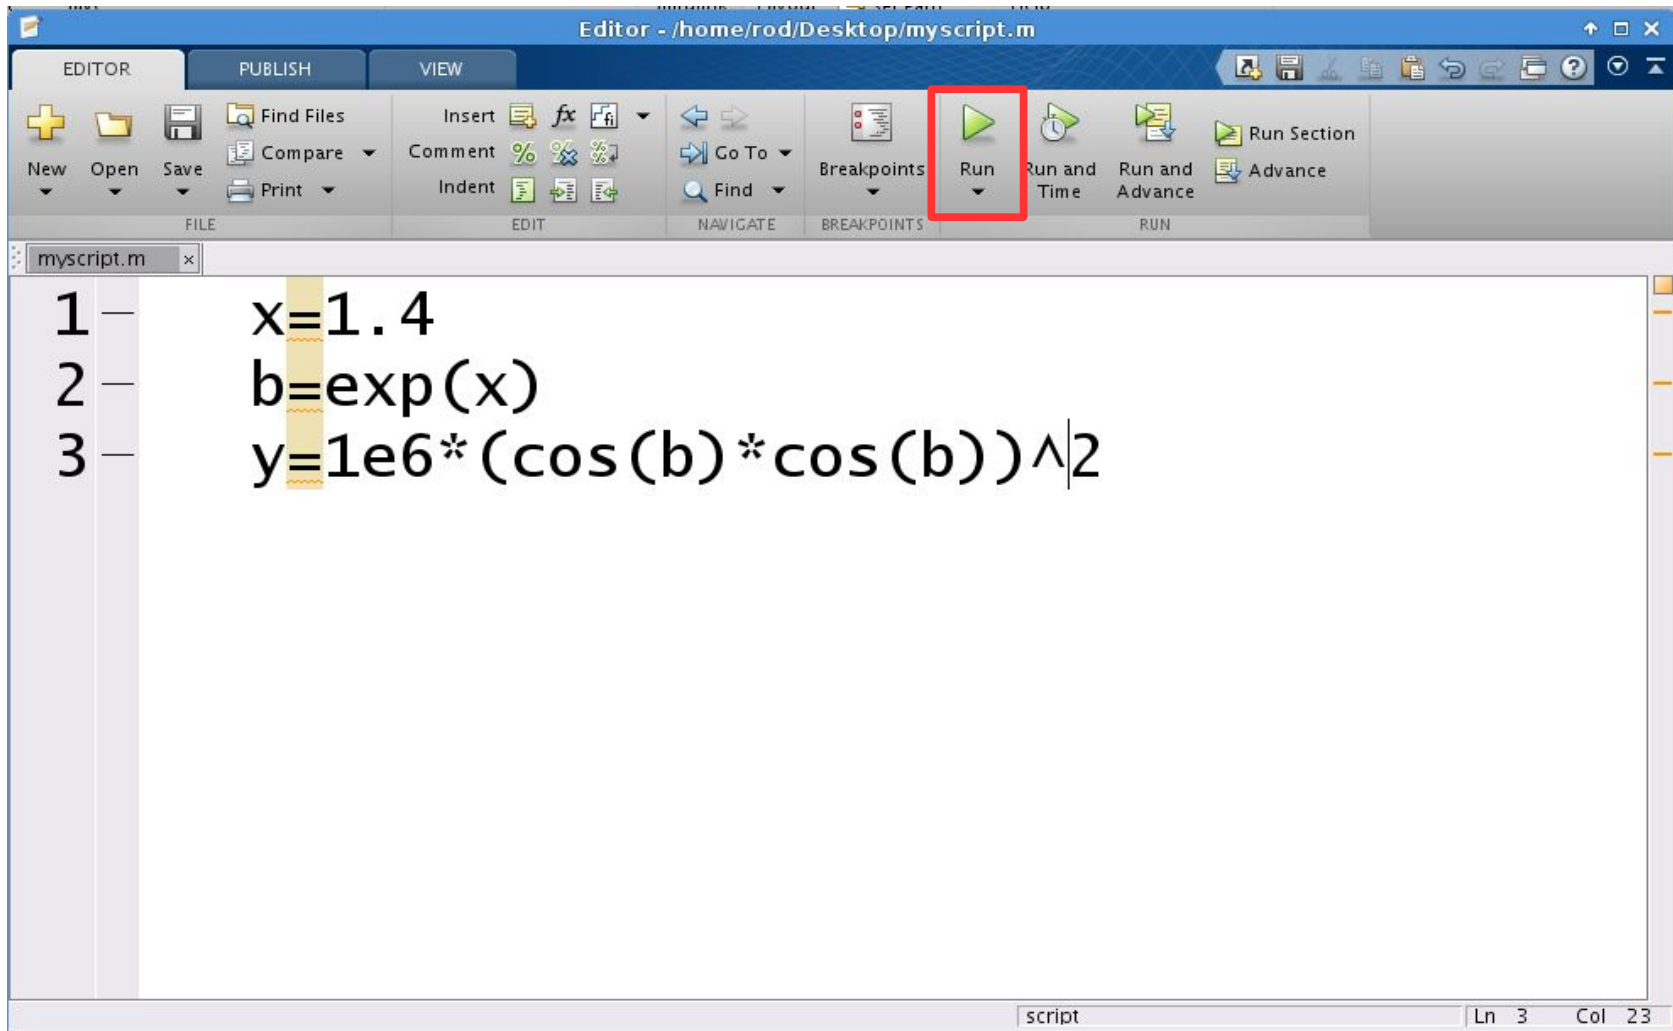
Editor - /home/rod/Desktop/myscript.m

EDITOR PUBLISH VIEW

New Open Save
Find Files
Compare
Print
FILE

Insert
Comment
Indent
EDIT

Go To
Find
NAVIGATE

Breakpoints
BREAKPOINTS

Run
Run and Time
Run and Advance
Run Section
Advance
RUN

myscript.m ×

1 — x=1.4
2 — b=exp(x)
3 — y=1e6*(cos(b)*cos(b))^2

script Ln 3 Col 23